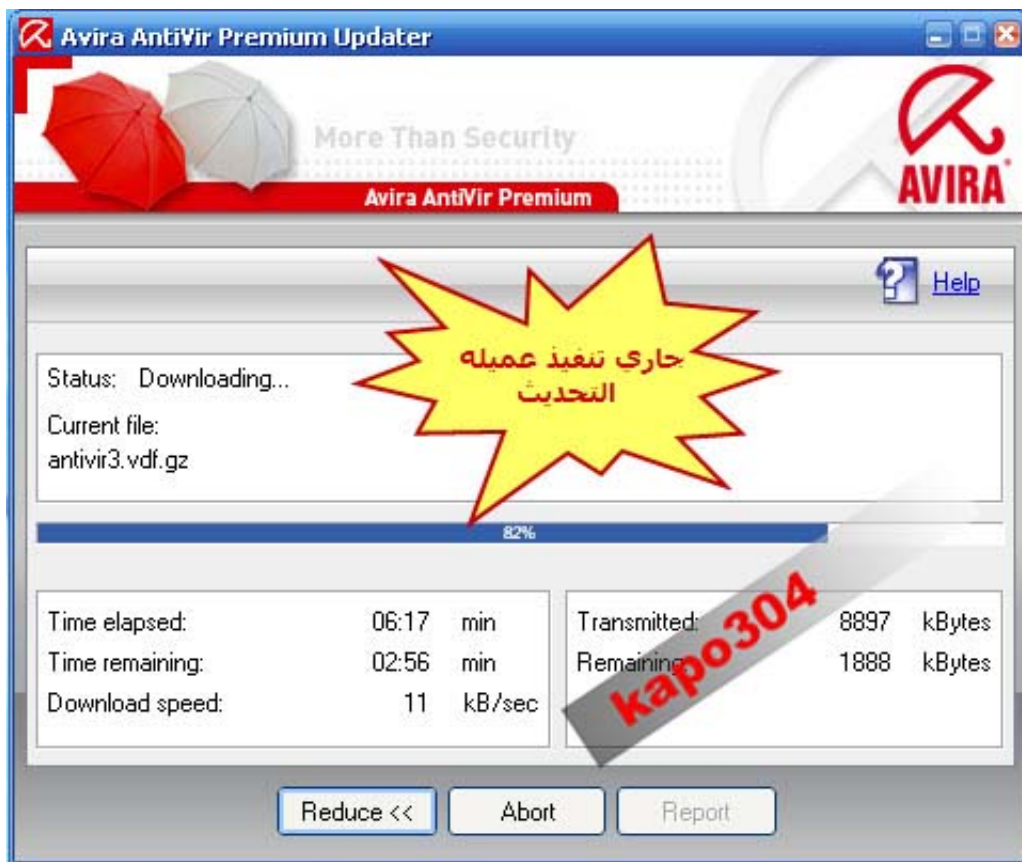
Avira AntiVir Premium Updater

More Than Security

Avira AntiVir Premium

AVIRA

Help

جاري تنفيذ عمليه التحديث

Status: Downloading...

Current file:
antivir3.vdf.gz

82%

| Time elapsed: | 06:17 | min |
|---|---|---|
| Time remaining: | 02:56 | min |
| Download speed: | 11 | kB/sec |

| Transmitted: | 8897 | kBytes |
|---|---|---|
| Remaining: | 1888 | kBytes |

kapo304

Reduce <<

Abort

Report